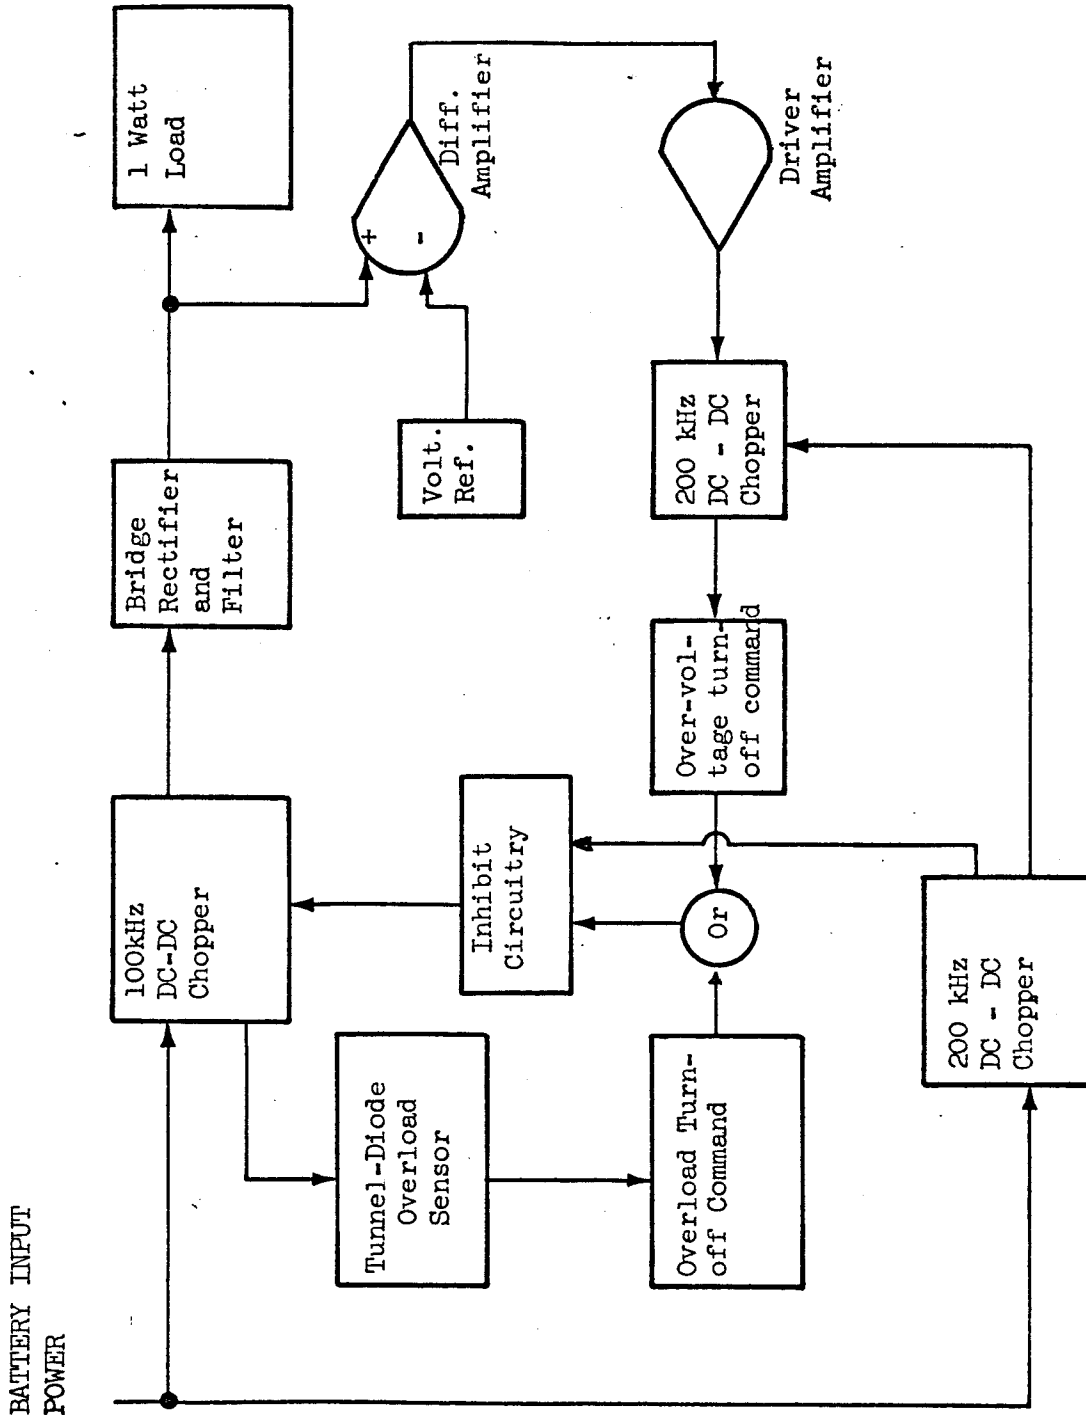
BATTERY INPUT POWER

100kHz DC-DC Chopper

Bridge Rectifier and Filter

1 Watt Load

Diff. Amplifier

+

-

Volt. Ref.

Driver Amplifier

200 kHz DC - DC Chopper

Over-voltage turn-off command

Inhibit Circuitry

Or

Tunnel-Diode Overload Sensor

Overload Turn-off Command

200 kHz DC - DC Chopper